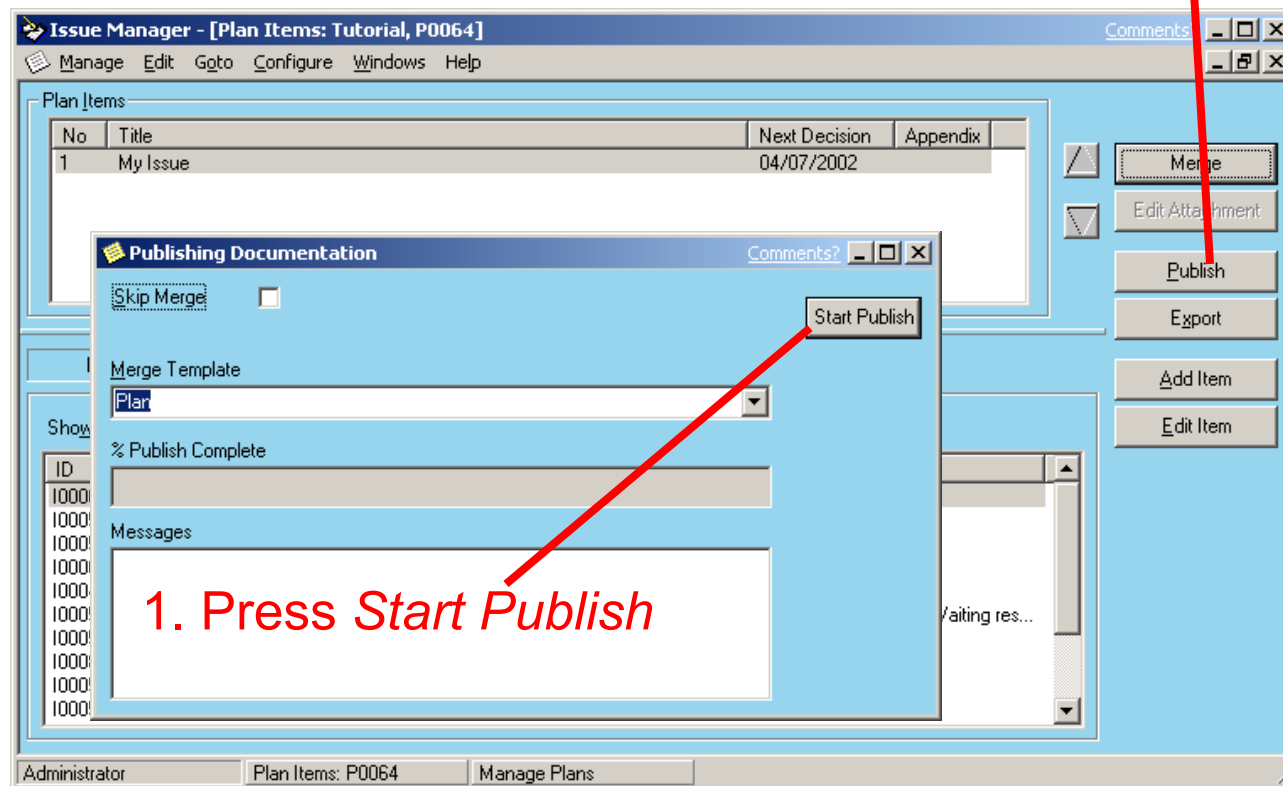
Issue Manager - [Plan Items: Tutorial, P0064]
Comments
Manage Edit Goto Configure Windows Help

Plan Items

| No | Title | Next Decision | Appendix |
|---|---|---|---|
| 1 | My Issue | 04/07/2002 | |

Merge
Edit Attachment
Publish
Export
Add Item
Edit Item

Publishing Documentation
Comments?

Skip Merge
Start Publish
Merge Template
Plan
% Publish Complete
Messages

1. Press Start Publish

Show
ID
I000
I000
I000
I000
I000
I000
I000
I000
I000
I000
Waiting res...

Administrator
Plan Items: P0064
Manage Plans